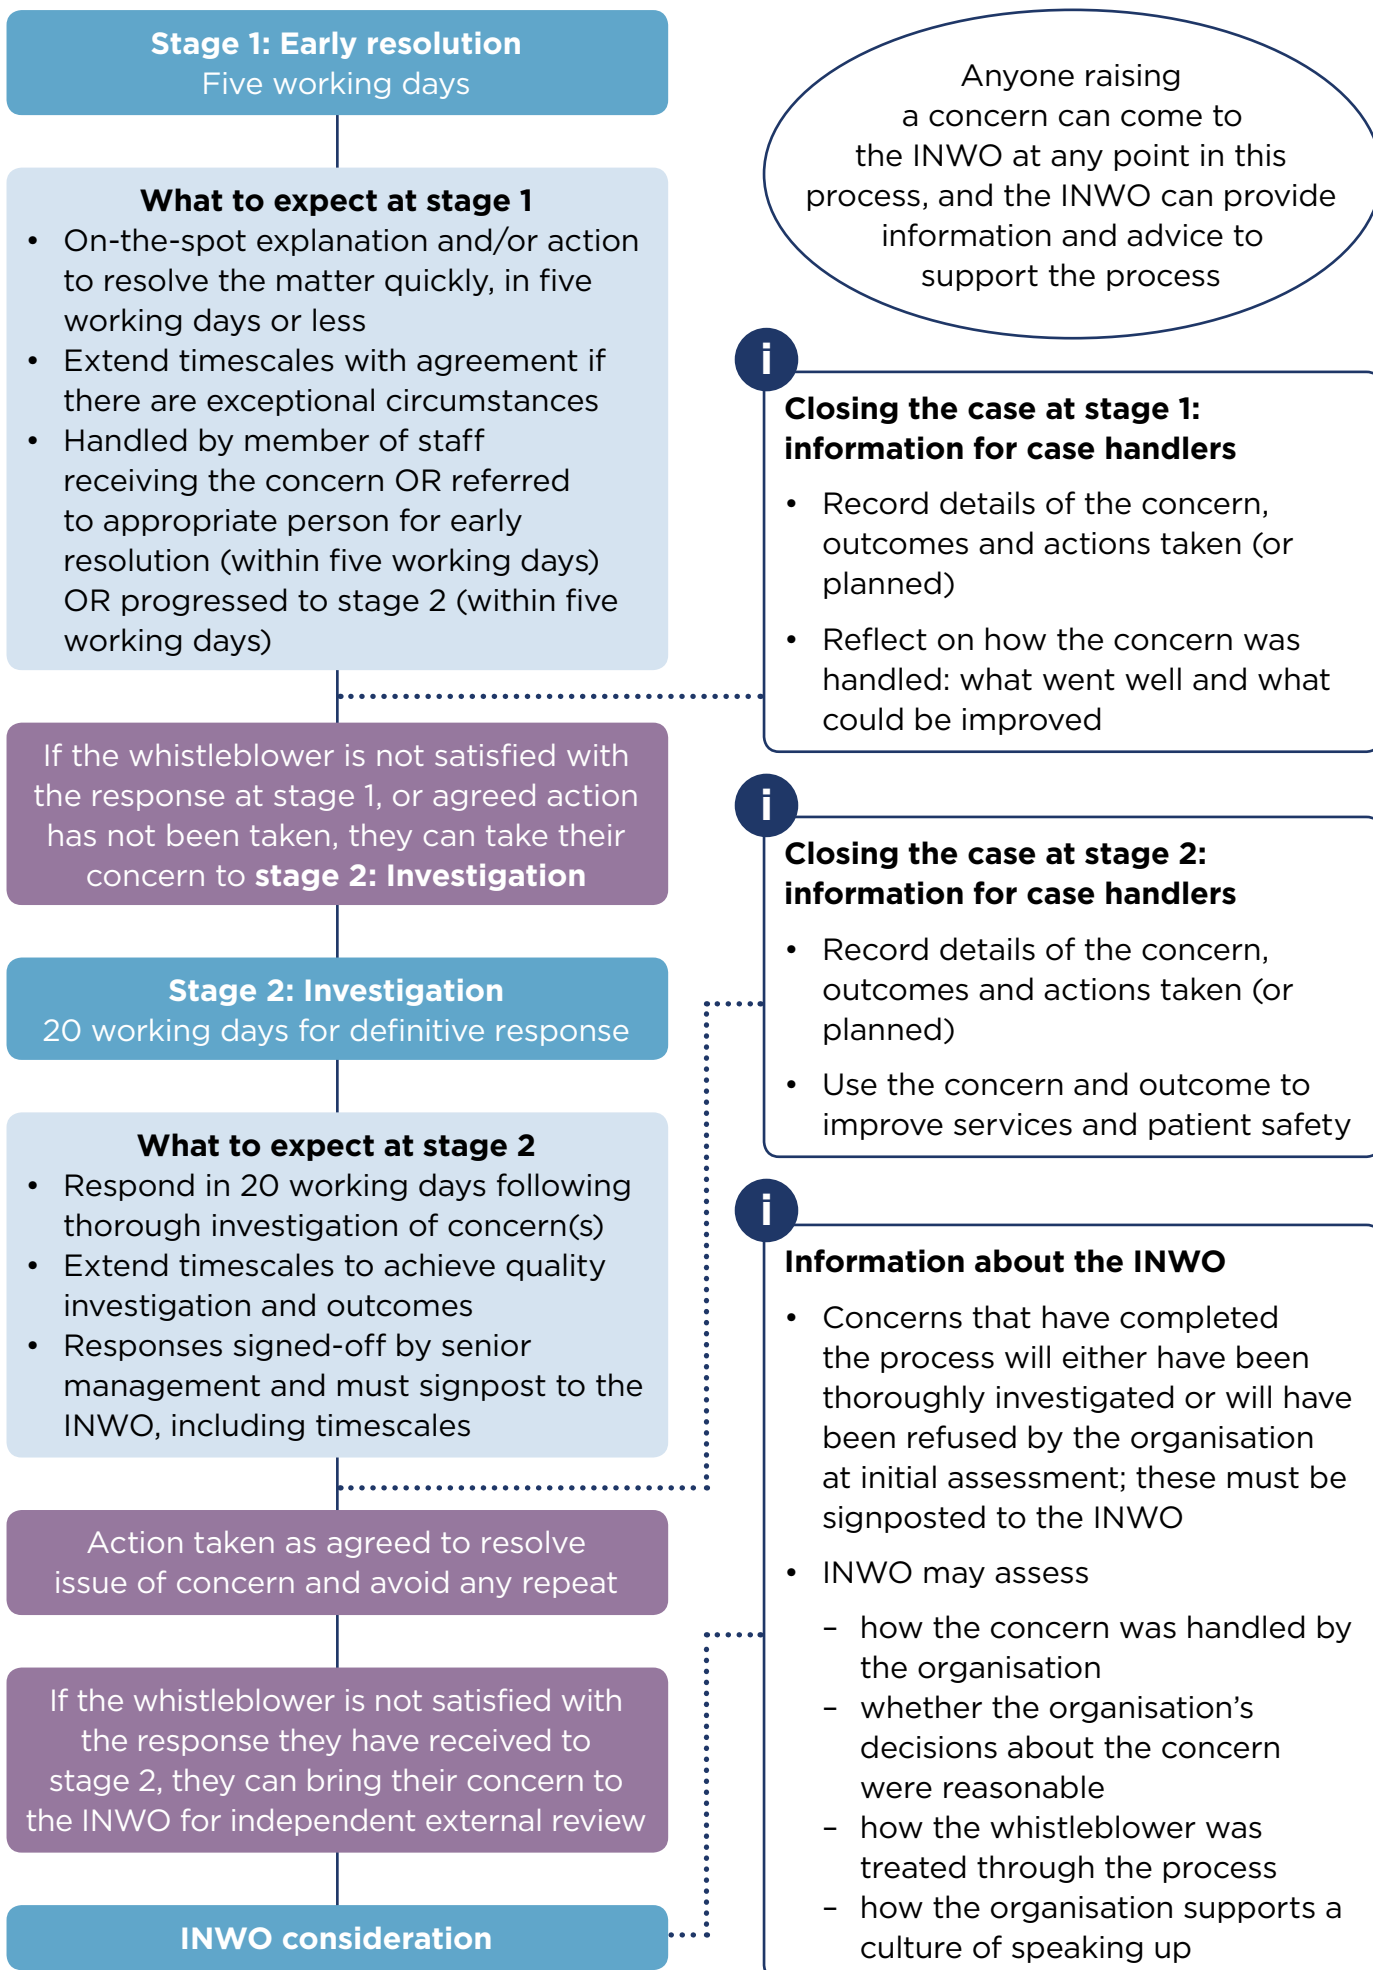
**Stage 1: Early resolution**
Five working days

**What to expect at stage 1**
- On-the-spot explanation and/or action to resolve the matter quickly, in five working days or less
- Extend timescales with agreement if there are exceptional circumstances
- Handled by member of staff receiving the concern OR referred to appropriate person for early resolution (within five working days) OR progressed to stage 2 (within five working days)

If the whistleblower is not satisfied with the response at stage 1, or agreed action has not been taken, they can take their concern to **stage 2: Investigation**

**Stage 2: Investigation**
20 working days for definitive response

**What to expect at stage 2**
- Respond in 20 working days following thorough investigation of concern(s)
- Extend timescales to achieve quality investigation and outcomes
- Responses signed-off by senior management and must signpost to the INWO, including timescales

Action taken as agreed to resolve issue of concern and avoid any repeat

If the whistleblower is not satisfied with the response they have received to stage 2, they can bring their concern to the INWO for independent external review

**INWO consideration**

Anyone raising a concern can come to the INWO at any point in this process, and the INWO can provide information and advice to support the process

i
**Closing the case at stage 1: information for case handlers**
- Record details of the concern, outcomes and actions taken (or planned)
- Reflect on how the concern was handled: what went well and what could be improved

i
**Closing the case at stage 2: information for case handlers**
- Record details of the concern, outcomes and actions taken (or planned)
- Use the concern and outcome to improve services and patient safety

i
**Information about the INWO**
- Concerns that have completed the process will either have been thoroughly investigated or will have been refused by the organisation at initial assessment; these must be signposted to the INWO
- INWO may assess
  - how the concern was handled by the organisation
  - whether the organisation's decisions about the concern were reasonable
  - how the whistleblower was treated through the process
  - how the organisation supports a culture of speaking up